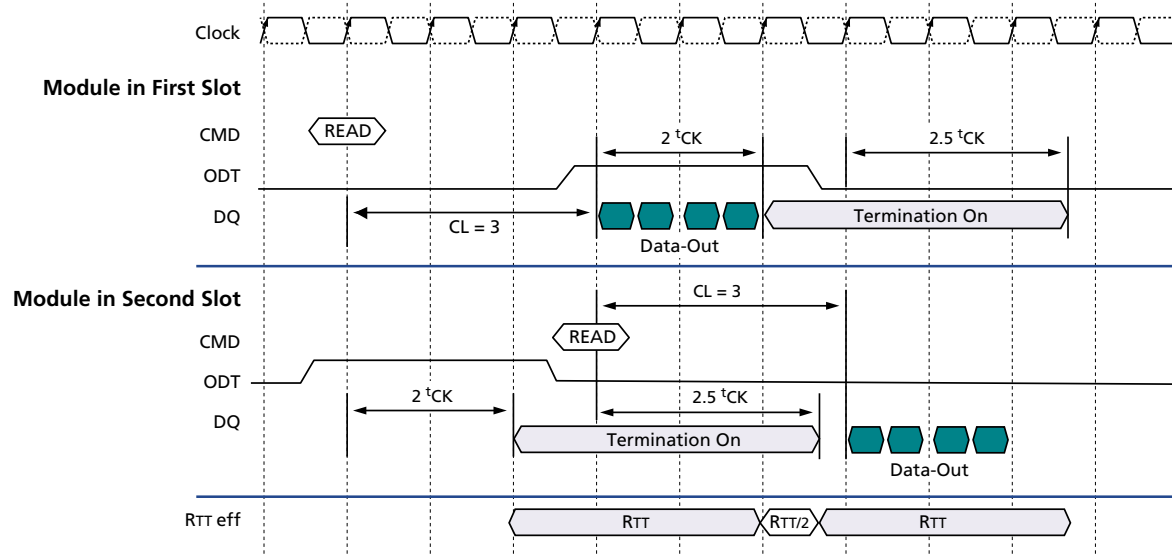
Clock

Module in First Slot

CMD
READ
2 $^{t}$CK
2.5 $^{t}$CK
ODT
DQ
CL = 3
Termination On
Data-Out

Module in Second Slot

CL = 3
CMD
READ
ODT
2 $^{t}$CK
2.5 $^{t}$CK
DQ
Termination On
Data-Out

RTT eff
RTT
RTT/2
RTT